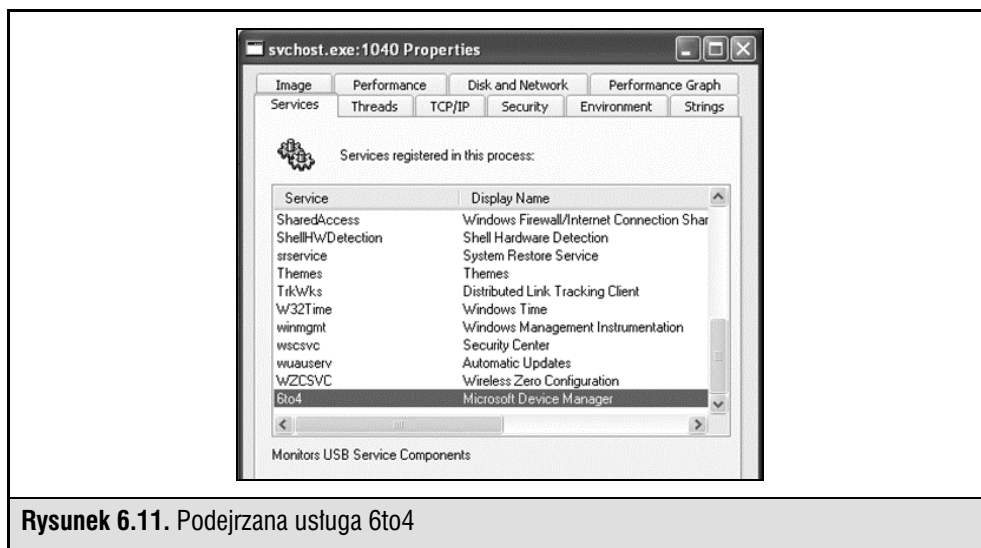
svchost.exe:1040 Properties

Image | Performance | Disk and Network | Performance Graph
Services | Threads | TCP/IP | Security | Environment | Strings

Services registered in this process:

| Service | Display Name |
|---|---|
| SharedAccess | Windows Firewall/Internet Connection Shar |
| ShellHWDetection | Shell Hardware Detection |
| srservice | System Restore Service |
| Themes | Themes |
| TrkWks | Distributed Link Tracking Client |
| W32Time | Windows Time |
| winmgmt | Windows Management Instrumentation |
| wscsvc | Security Center |
| wuauserv | Automatic Updates |
| WZCSVC | Wireless Zero Configuration |
| 6to4 | Microsoft Device Manager |

Monitors USB Service Components

**Rysunek 6.11.** Podejrzana usługa 6to4